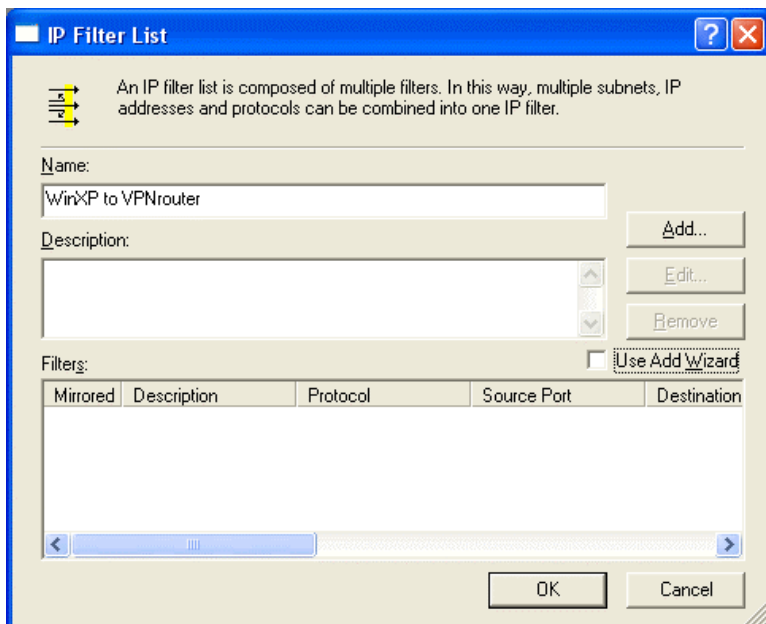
IP Filter List

An IP filter list is composed of multiple filters. In this way, multiple subnets, IP addresses and protocols can be combined into one IP filter.

Name:

WinXP to VPNrouter

Description:

Add...

Edit...

Remove

Filters:

Use Add Wizard

| Mirrored | Description | Protocol | Source Port | Destination |
|---|---|---|---|---|

OK

Cancel